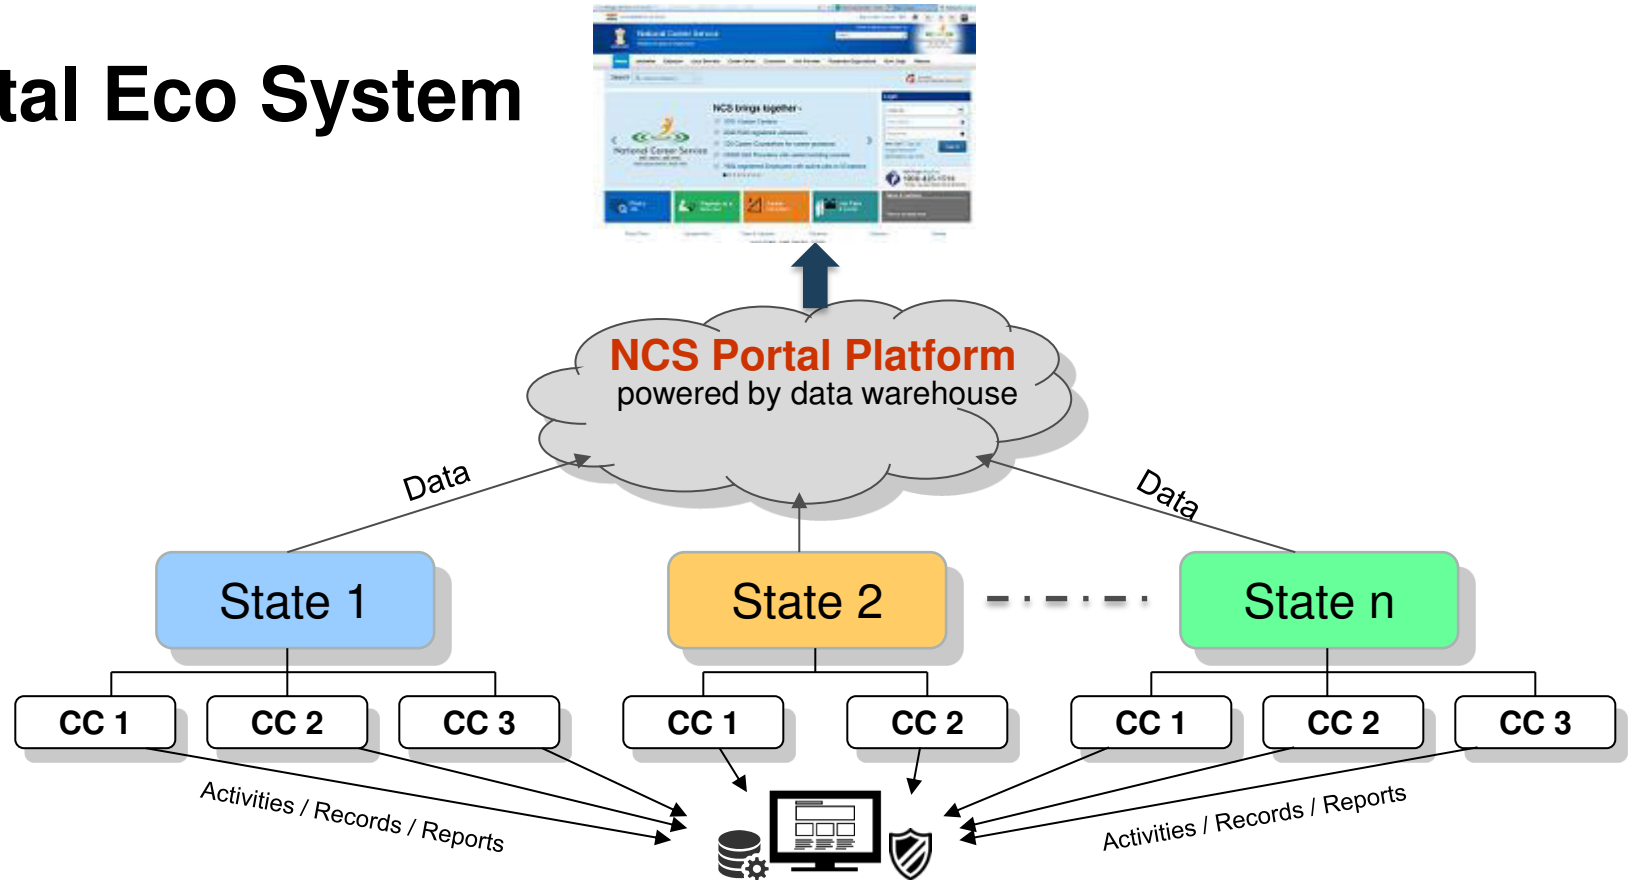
tal Eco System

National Career Service

NCS brings together -

National Career Service

NCS Portal Platform
powered by data warehouse

Data

Data

State 1

State 2

State n

CC 1

CC 2

CC 3

CC 1

CC 2

CC 1

CC 2

CC 3

Activities / Records / Reports

Activities / Records / Reports